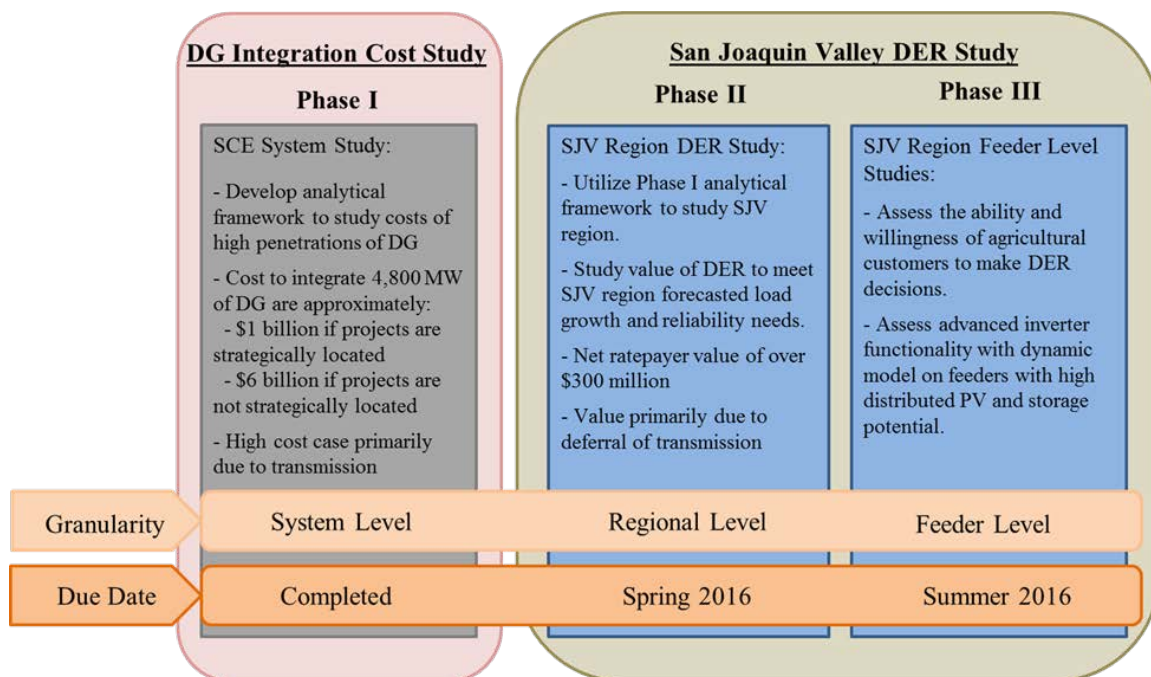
DG Integration Cost Study

Phase I

SCE System Study:

- Develop analytical framework to study costs of high penetrations of DG

- Cost to integrate 4,800 MW of DG are approximately:
- \$1 billion if projects are strategically located
- \$6 billion if projects are not strategically located

- High cost case primarily due to transmission

San Joaquin Valley DER Study

Phase II

SJV Region DER Study:

- Utilize Phase I analytical framework to study SJV region.

- Study value of DER to meet SJV region forecasted load growth and reliability needs.

- Net ratepayer value of over \$300 million

- Value primarily due to deferral of transmission

Phase III

SJV Region Feeder Level Studies:

- Assess the ability and willingness of agricultural customers to make DER decisions.

- Assess advanced inverter functionality with dynamic model on feeders with high distributed PV and storage potential.

Granularity | System Level | Regional Level | Feeder Level

Due Date | Completed | Spring 2016 | Summer 2016